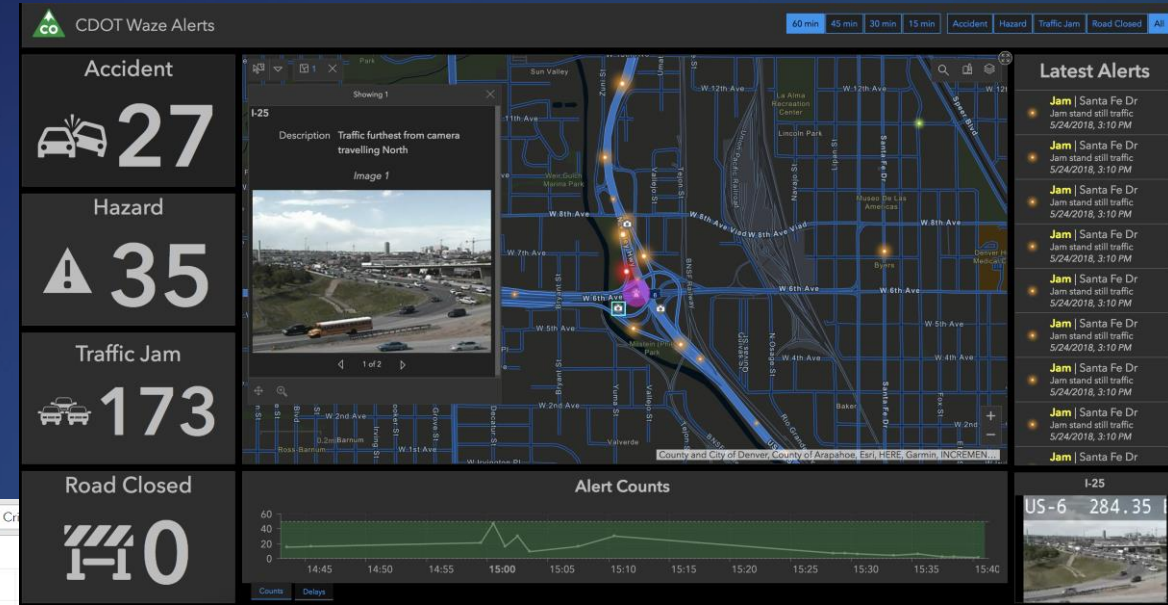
CO CDOT Waze Alerts

60 min | 45 min | 30 min | 15 min | Accident | Hazard | Traffic Jam | Road Closed | All

Accident
27

Hazard
35

Traffic Jam
173

Road Closed
0

Showing 1

I-25

Description Traffic furthest from camera travelling North

Image 1

1 of 2

Sun Valley
W 12th Ave
W 12th Ave
La Alma Recreation Center
Lincoln Park
11th Ave
Weir Gulch Marina Park
W 8th Ave
W 8th Ave
W 8th Ave Viad
W 8th Ave Viad
Museo De Las Americas
W 8th Ave
Byers
W 7th Ave
W 6th Ave
W 6th Ave
W 6th Ave
W 6th Ave
W 5th Ave
W 5th Ave
Mill Street Park
W 4th Ave
W 4th Ave
W 2nd Ave
W 2nd Ave
Baker
Barnum
Ross-Barnum
W 1st Ave
Valverde
Decatur St
Bryant St
Yuma St
Vallejo St
Tejon St
Zuni St
Navajo St
Kalamath St
Santa Fe Dr
Fox St
N Osage St
Speer Blvd
County and City of Denver, County of Arapahoe, Esri, HERE, Garmin, INCREMEN...

Latest Alerts
Jam | Santa Fe Dr
Jam stand still traffic
5/24/2018, 3:10 PM
Jam | Santa Fe Dr
Jam stand still traffic
5/24/2018, 3:10 PM
Jam | Santa Fe Dr
Jam stand still traffic
5/24/2018, 3:10 PM
Jam | Santa Fe Dr
Jam stand still traffic
5/24/2018, 3:10 PM
Jam | Santa Fe Dr
Jam stand still traffic
5/24/2018, 3:10 PM
Jam | Santa Fe Dr
Jam stand still traffic
5/24/2018, 3:10 PM
Jam | Santa Fe Dr
Jam stand still traffic
5/24/2018, 3:10 PM
Jam | Santa Fe Dr
Jam stand still traffic
5/24/2018, 3:10 PM
Jam | Santa Fe Dr

Alert Counts
60
40
20
0
14:45 14:50 14:55 15:00 15:05 15:10 15:15 15:20 15:25 15:30 15:35 15:40
Counts Delays

I-25
US-6 284.35